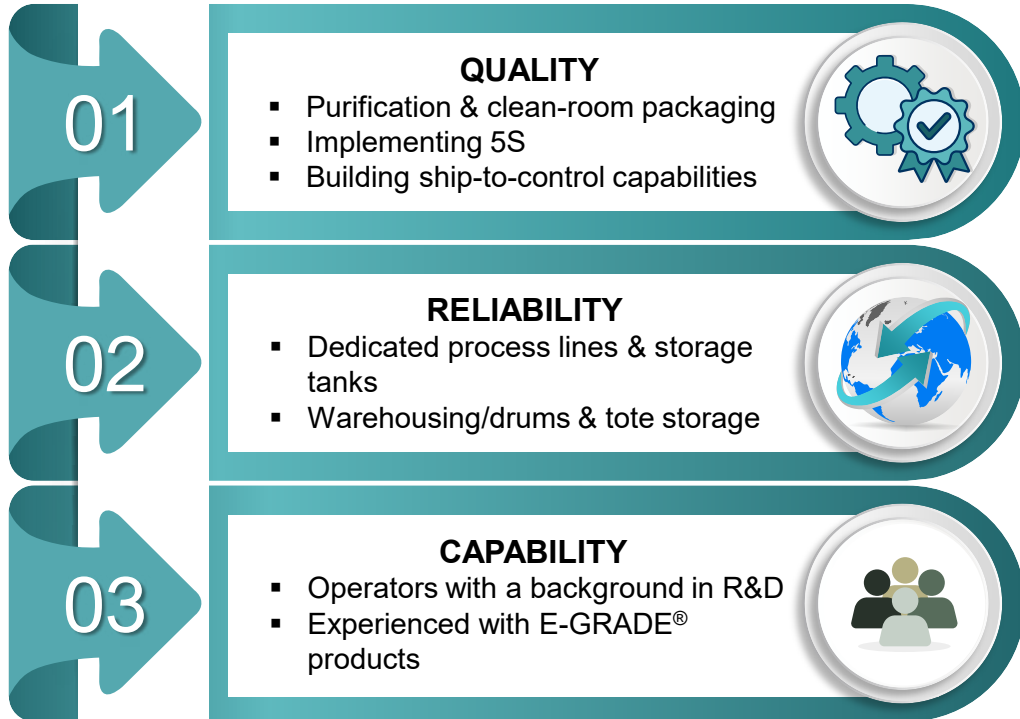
01

QUALITY
▪ Purification & clean-room packaging
▪ Implementing 5S
▪ Building ship-to-control capabilities

02

RELIABILITY
▪ Dedicated process lines & storage tanks
▪ Warehousing/drums & tote storage

03

CAPABILITY
▪ Operators with a background in R&D
▪ Experienced with E-GRADE® products